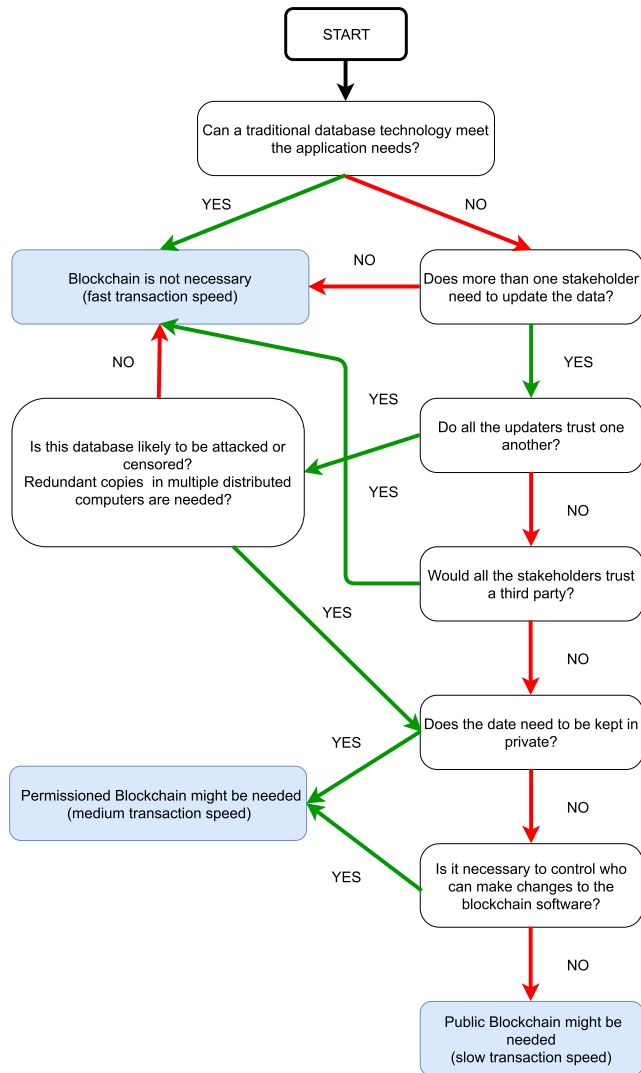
START

Can a traditional database technology meet the application needs?

YES

NO

Blockchain is not necessary
(fast transaction speed)

NO

Does more than one stakeholder need to update the data?

YES

NO

YES

Is this database likely to be attacked or censored?
Redundant copies in multiple distributed computers are needed?

Do all the updaters trust one another?

YES

NO

Would all the stakeholders trust a third party?

YES

NO

Does the date need to be kept in private?

YES

Permissioned Blockchain might be needed
(medium transaction speed)

NO

YES

Is it necessary to control who can make changes to the blockchain software?

NO

Public Blockchain might be needed
(slow transaction speed)